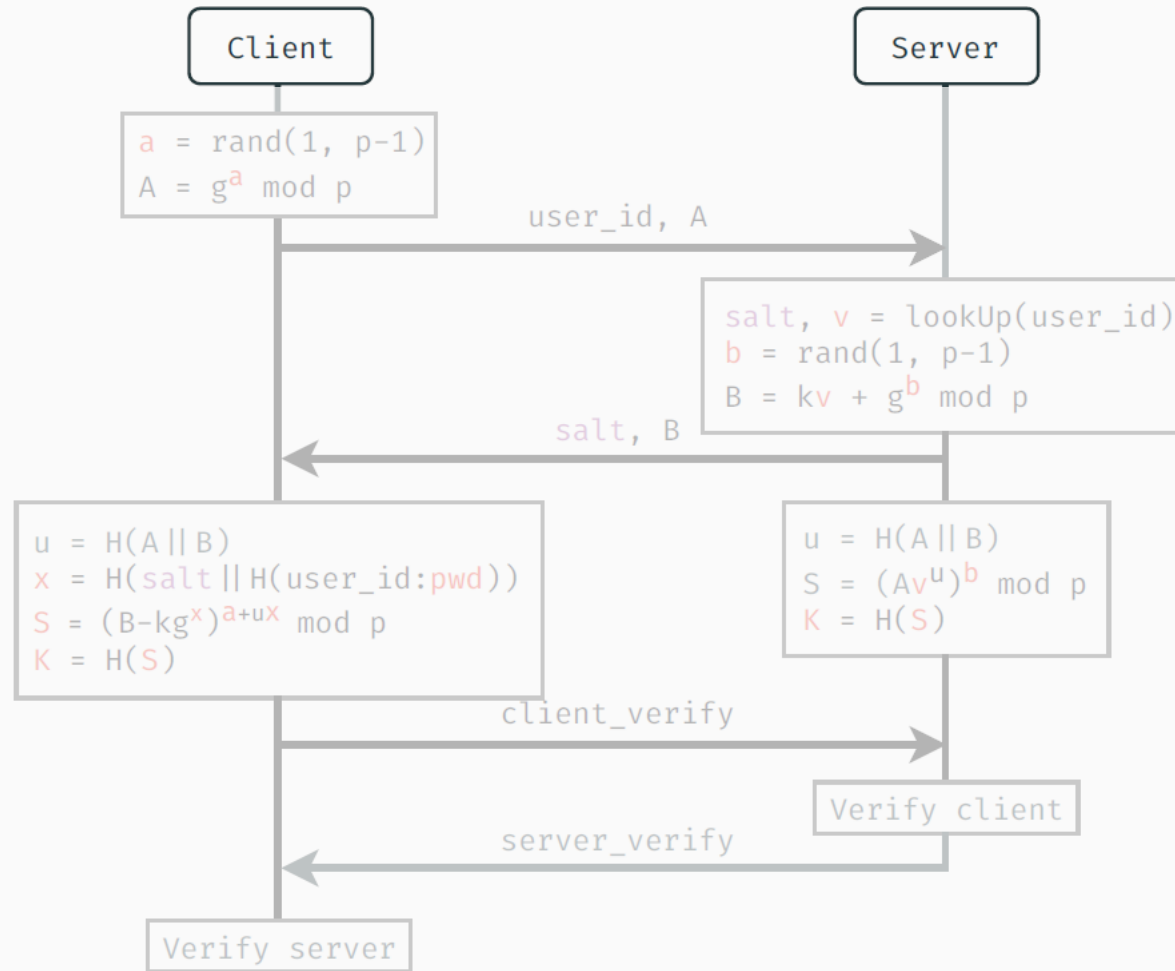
Client

Server

a = rand(1, p-1)
$A = g^{a} \bmod p$

user_id, A

salt, v = lookUp(user_id)
b = rand(1, p-1)
$B = kv + g^{b} \bmod p$

salt, B

u = H(A || B)
x = H(salt || H(user_id:pwd))
$S = (B-kg^{x})^{a+ux} \bmod p$
K = H(S)

u = H(A || B)
$S = (Av^{u})^{b} \bmod p$
K = H(S)

client_verify

Verify client

server_verify

Verify server